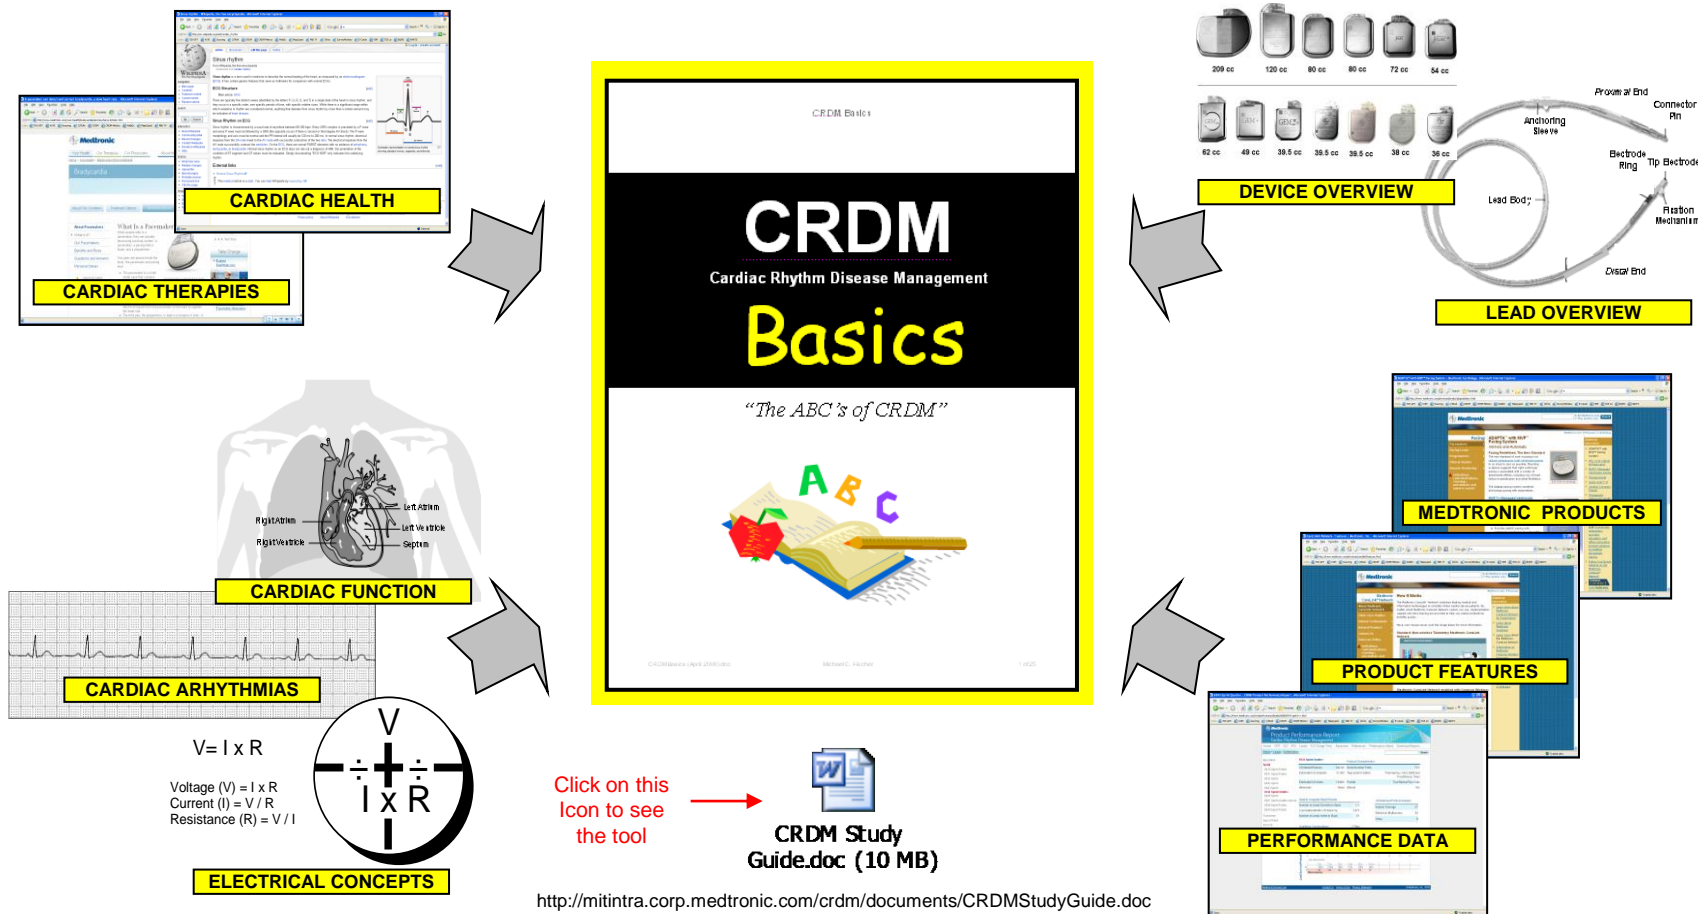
CARDIAC HEALTH

CARDIAC THERAPIES

CRDM Basics

CRDM

Cardiac Rhythm Disease Management

Basics

"The ABC's of CRDM"

A B C

209 cc 120 cc 80 cc 80 cc 72 cc 54 cc

62 cc 49 cc 39.5 cc 39.5 cc 39.5 cc 38 cc 36 cc

DEVICE OVERVIEW

Proximal End

Connector Pin

Anchoring Sleeve

Electrode Ring

Tip Electrode

Lead Body

Fixation Mechanism

Distal End

LEAD OVERVIEW

Left Atrium

Right Atrium

Left Ventricle

Right Ventricle

Septum

CARDIAC FUNCTION

CARDIAC ARHYTHMIAS

MEDTRONIC PRODUCTS

PRODUCT FEATURES

PERFORMANCE DATA

V= I x R

Voltage (V) = I x R
Current (I) = V / R
Resistance (R) = V / I

V

I x R

ELECTRICAL CONCEPTS

Click on this Icon to see the tool

CRDM Study Guide.doc (10 MB)

http://mitintra.corp.medtronic.com/crdm/documents/CRDMStudyGuide.doc